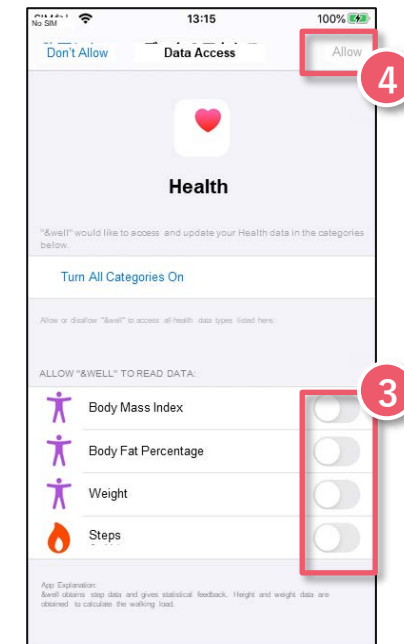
No SIM 13:15 100%

Don't Allow Data Access Allow

4

Health

"&well" would like to access and update your Health data in the categories below.

Turn All Categories On

Allow or disallow "&well" to access all health data types listed here.

ALLOW "&WELL" TO READ DATA:

3

Body Mass Index

Body Fat Percentage

Weight

Steps

App Explanation:
&well obtains step data and gives statistical feedback. Height and weight data are obtained to calculate the walking load.